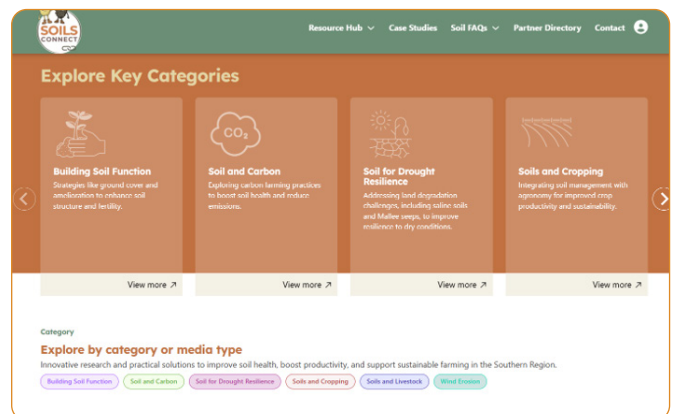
SOILS CONNECT

Resource Hub Case Studies Soil FAQs Partner Directory Contact

Explore Key Categories

Building Soil Function
Strategies like ground cover and amelioration to enhance soil structure and fertility.
View more ↗

$CO_2$
Soil and Carbon
Exploring carbon farming practices to boost soil health and reduce emissions.
View more ↗

Soil for Drought Resilience
Addressing land degradation challenges, including saline soils and Mallee seeps, to improve resilience to dry conditions.
View more ↗

Soils and Cropping
Integrating soil management with agronomy for improved crop productivity and sustainability.
View more ↗

Category

Explore by category or media type
Innovative research and practical solutions to improve soil health, boost productivity, and support sustainable farming in the Southern Region.

Building Soil Function Soil and Carbon Soil for Drought Resilience Soils and Cropping Soils and Livestock Wind Erosion